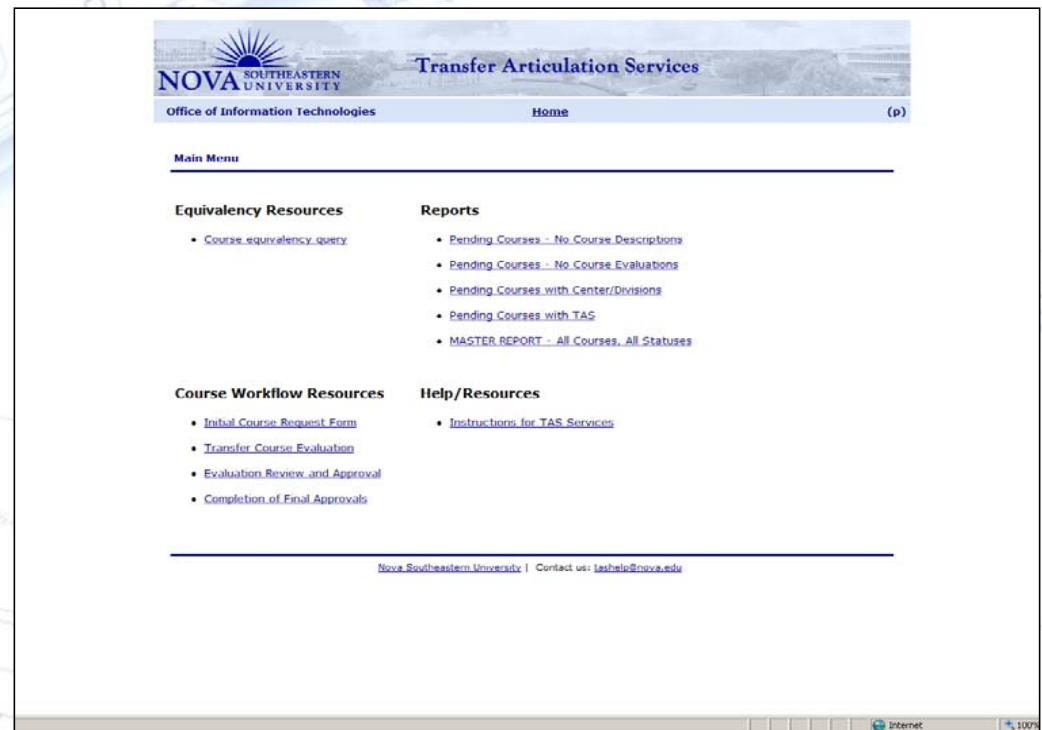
NOVA SOUTHEASTERN UNIVERSITY

Transfer Articulation Services

Office of Information Technologies

Home

(p)

Main Menu

Equivalency Resources

- Course equivalency query

Reports

- Pending Courses - No Course Descriptions
- Pending Courses - No Course Evaluations
- Pending Courses with Center/Divisions
- Pending Courses with TAS
- MASTER REPORT - All Courses, All Statuses

Course Workflow Resources

- Initial Course Request Form
- Transfer Course Evaluation
- Evaluation Review and Approval
- Completion of Final Approvals

Help/Resources

- Instructions for TAS Services

Nova Southeastern University | Contact us: tashelp@nova.edu

Internet

100%